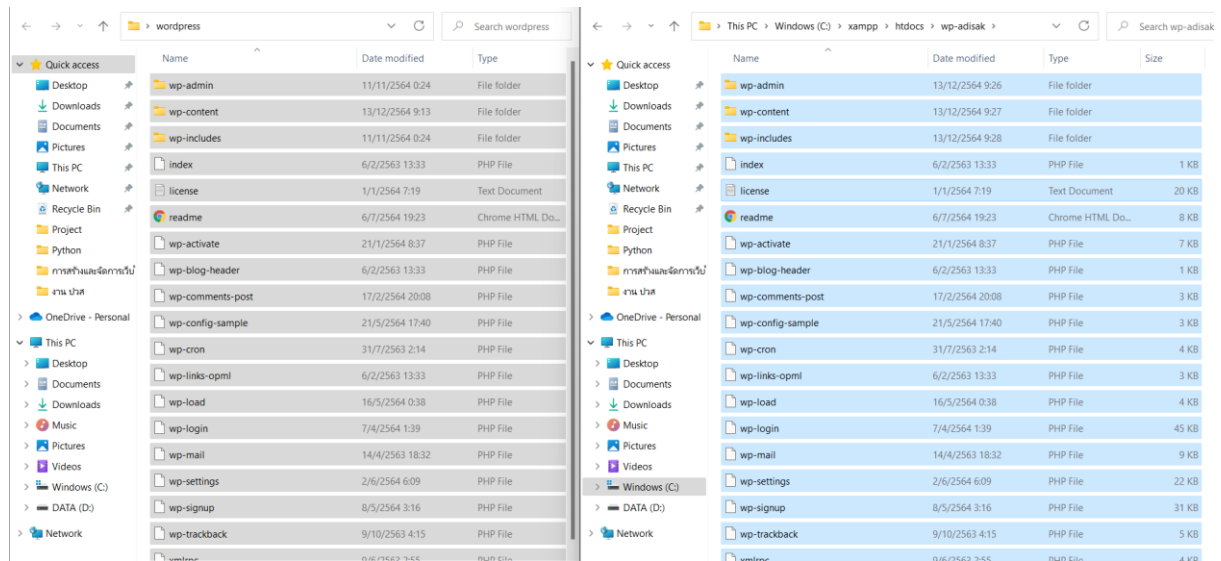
wordpress

Search wordpress

Quick access
Desktop
Downloads
Documents
Pictures
This PC
Network
Recycle Bin
Project
Python
การสร้างและจัดการเว็บ
งาน ปวส
OneDrive - Personal
This PC
Desktop
Documents
Downloads
Music
Pictures
Videos
Windows (C:)
DATA (D:)
Network

| Name | Date modified | Type |
|---|---|---|
| wp-admin | 11/11/2564 0:24 | File folder |
| wp-content | 13/12/2564 9:13 | File folder |
| wp-includes | 11/11/2564 0:24 | File folder |
| index | 6/2/2563 13:33 | PHP File |
| license | 1/1/2564 7:19 | Text Document |
| readme | 6/7/2564 19:23 | Chrome HTML Do... |
| wp-activate | 21/1/2564 8:37 | PHP File |
| wp-blog-header | 6/2/2563 13:33 | PHP File |
| wp-comments-post | 17/2/2564 20:08 | PHP File |
| wp-config-sample | 21/5/2564 17:40 | PHP File |
| wp-cron | 31/7/2563 2:14 | PHP File |
| wp-links-opml | 6/2/2563 13:33 | PHP File |
| wp-load | 16/5/2564 0:38 | PHP File |
| wp-login | 7/4/2564 1:39 | PHP File |
| wp-mail | 14/4/2563 18:32 | PHP File |
| wp-settings | 2/6/2564 6:09 | PHP File |
| wp-signup | 8/5/2564 3:16 | PHP File |
| wp-trackback | 9/10/2563 4:15 | PHP File |
| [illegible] | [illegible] | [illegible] |

This PC > Windows (C:) > xampp > htdocs > wp-adisak >

Search wp-adisak

Quick access
Desktop
Downloads
Documents
Pictures
This PC
Network
Recycle Bin
Project
Python
การสร้างและจัดการเว็บ
งาน ปวส
OneDrive - Personal
This PC
Desktop
Documents
Downloads
Music
Pictures
Videos
Windows (C:)
DATA (D:)
Network

| Name | Date modified | Type | Size |
|---|---|---|---|
| wp-admin | 13/12/2564 9:26 | File folder | |
| wp-content | 13/12/2564 9:27 | File folder | |
| wp-includes | 13/12/2564 9:28 | File folder | |
| index | 6/2/2563 13:33 | PHP File | 1 KB |
| license | 1/1/2564 7:19 | Text Document | 20 KB |
| readme | 6/7/2564 19:23 | Chrome HTML Do... | 8 KB |
| wp-activate | 21/1/2564 8:37 | PHP File | 7 KB |
| wp-blog-header | 6/2/2563 13:33 | PHP File | 1 KB |
| wp-comments-post | 17/2/2564 20:08 | PHP File | 3 KB |
| wp-config-sample | 21/5/2564 17:40 | PHP File | 3 KB |
| wp-cron | 31/7/2563 2:14 | PHP File | 4 KB |
| wp-links-opml | 6/2/2563 13:33 | PHP File | 3 KB |
| wp-load | 16/5/2564 0:38 | PHP File | 4 KB |
| wp-login | 7/4/2564 1:39 | PHP File | 45 KB |
| wp-mail | 14/4/2563 18:32 | PHP File | 9 KB |
| wp-settings | 2/6/2564 6:09 | PHP File | 22 KB |
| wp-signup | 8/5/2564 3:16 | PHP File | 31 KB |
| wp-trackback | 9/10/2563 4:15 | PHP File | 5 KB |
| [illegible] | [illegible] | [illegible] | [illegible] |